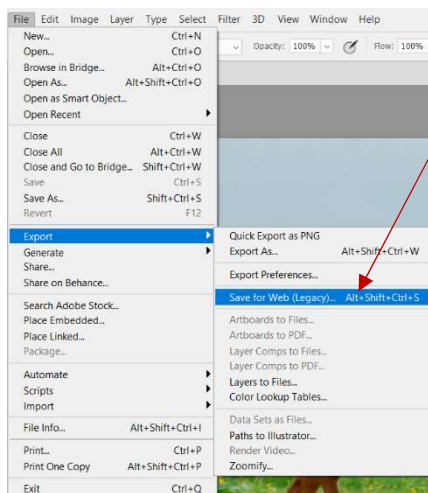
File Edit Image Layer Type Select Filter 3D View Window Help

Opacity: 100% Flow: 100%

New... Ctrl+N
Open... Ctrl+O
Browse in Bridge... Alt+Ctrl+O
Open As... Alt+Shift+Ctrl+O
Open as Smart Object...
Open Recent

Close Ctrl+W
Close All Alt+Ctrl+W
Close and Go to Bridge... Shift+Ctrl+W
Save Ctrl+S
Save As... Shift+Ctrl+S
Revert F12

Export
Generate
Share...
Share on Behance...

Search Adobe Stock...
Place Embedded...
Place Linked...
Package...

Automate
Scripts
Import

File Info... Alt+Shift+Ctrl+I

Print... Ctrl+P
Print One Copy Alt+Shift+Ctrl+P

Exit Ctrl+Q

Quick Export as PNG
Export As... Alt+Shift+Ctrl+W

Export Preferences...

Save for Web (Legacy)... Alt+Shift+Ctrl+S

Artboards to Files...
Artboards to PDF...
Layer Comps to Files...
Layer Comps to PDF...
Layers to Files...
Color Lookup Tables...

Data Sets as Files...
Paths to Illustrator...
Render Video...
Zoomify...